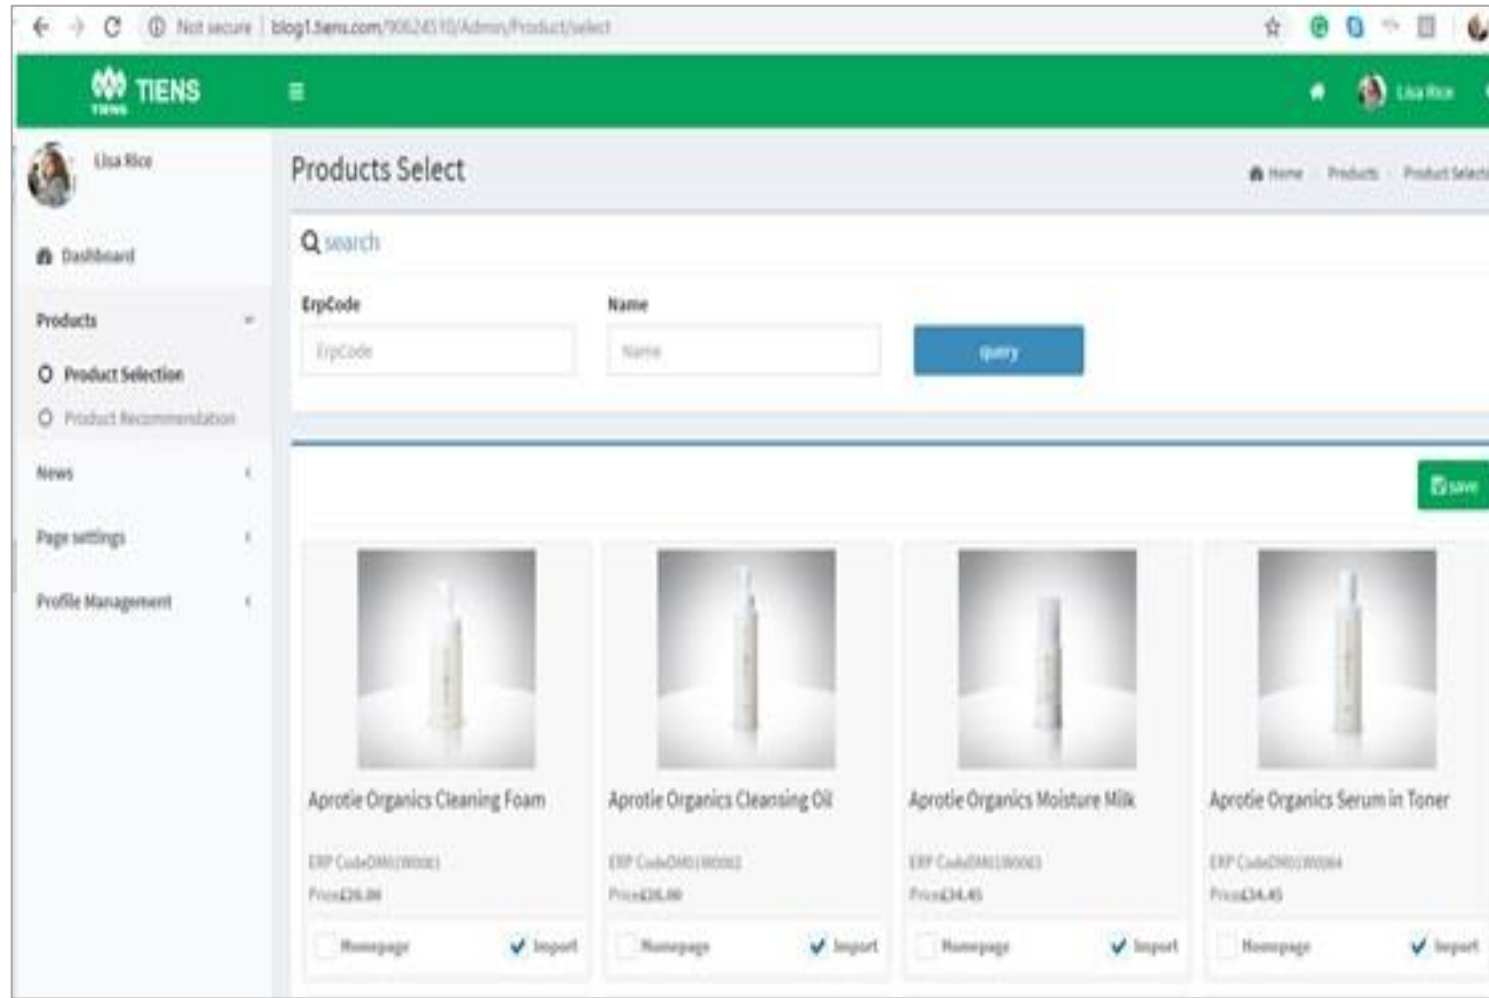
Not secure | blog1.tiens.com/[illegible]/Admin/Product/select

TIENS

Lisa Rice

Lisa Rice

Dashboard

Products

Product Selection

Product Recommendation

News

Page settings

Profile Management

Products Select

Home > Products > Product Select

search

ErpCode

ErpCode

Name

Name

query

save

Aprotie Organics Cleaning Foam

ERP Code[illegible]

Price£26.00

Homepage

Import

Aprotie Organics Cleansing Oil

ERP Code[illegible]

Price£26.00

Homepage

Import

Aprotie Organics Moisture Milk

ERP Code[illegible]

Price£34.45

Homepage

Import

Aprotie Organics Serum in Toner

ERP Code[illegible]

Price£34.45

Homepage

Import